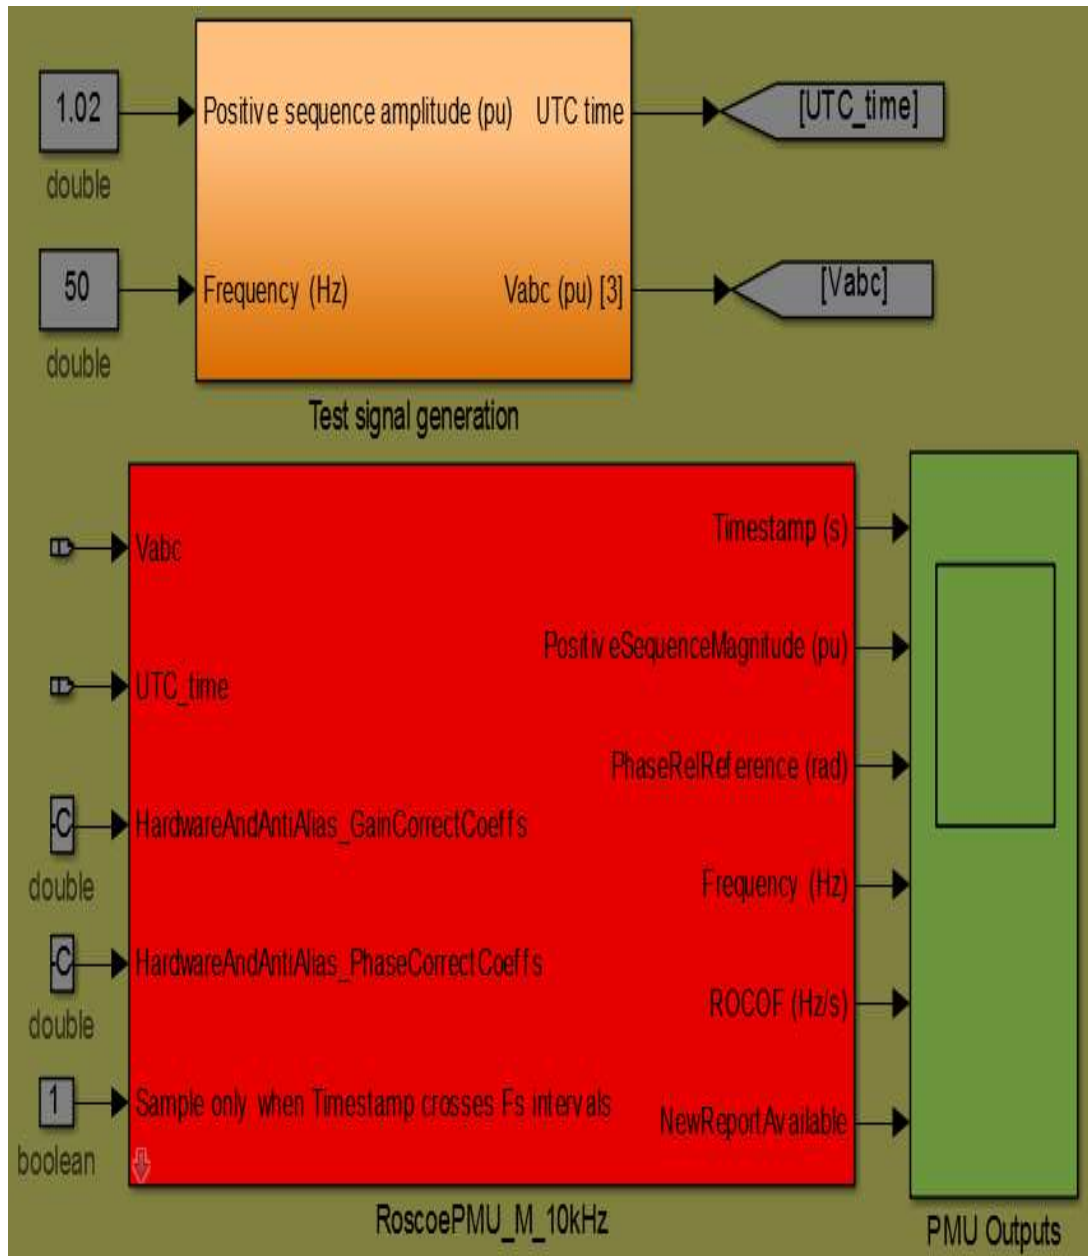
1.02

double

Positive sequence amplitude (pu)

UTC time

[UTC_time]

50

double

Frequency (Hz)

Vabc (pu) [3]

[Vabc]

Test signal generation

Vabc

UTC_time

C

double

HardwareAndAntiAlias_GainCorrectCoeffs

C

double

HardwareAndAntiAlias_PhaseCorrectCoeffs

1

boolean

Sample only when Timestamp crosses Fs intervals

Timestamp (s)

PositiveSequenceMagnitude (pu)

PhaseRelReference (rad)

Frequency (Hz)

ROCOF (Hz/s)

NewReportAvailable

RoscoePMU_M_10kHz

PMU Outputs